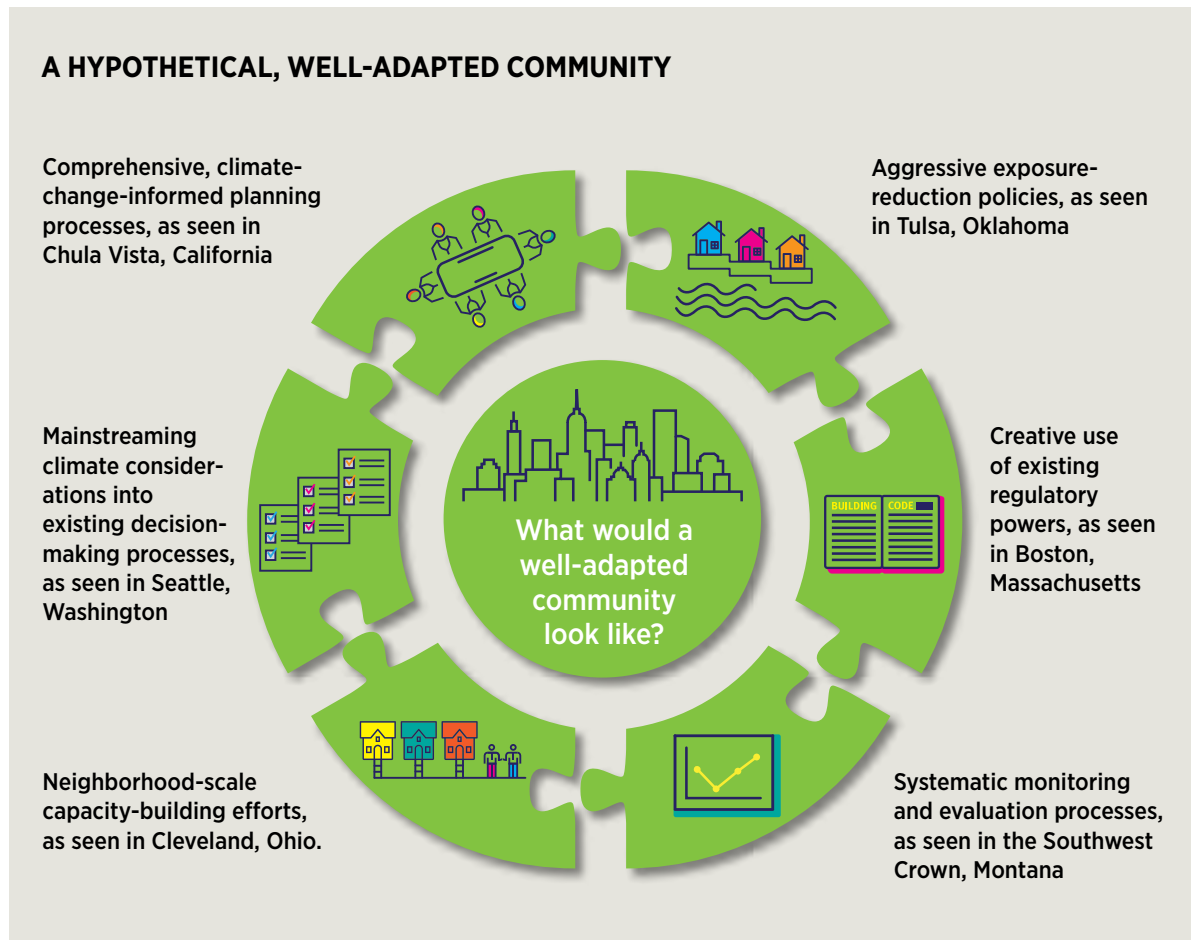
A HYPOTHETICAL, WELL-ADAPTED COMMUNITY

Comprehensive, climate-change-informed planning processes, as seen in Chula Vista, California

Aggressive exposure-reduction policies, as seen in Tulsa, Oklahoma

Mainstreaming climate considerations into existing decision-making processes, as seen in Seattle, Washington

What would a well-adapted community look like?

BUILDING CODE

Creative use of existing regulatory powers, as seen in Boston, Massachusetts

Neighborhood-scale capacity-building efforts, as seen in Cleveland, Ohio.

Systematic monitoring and evaluation processes, as seen in the Southwest Crown, Montana